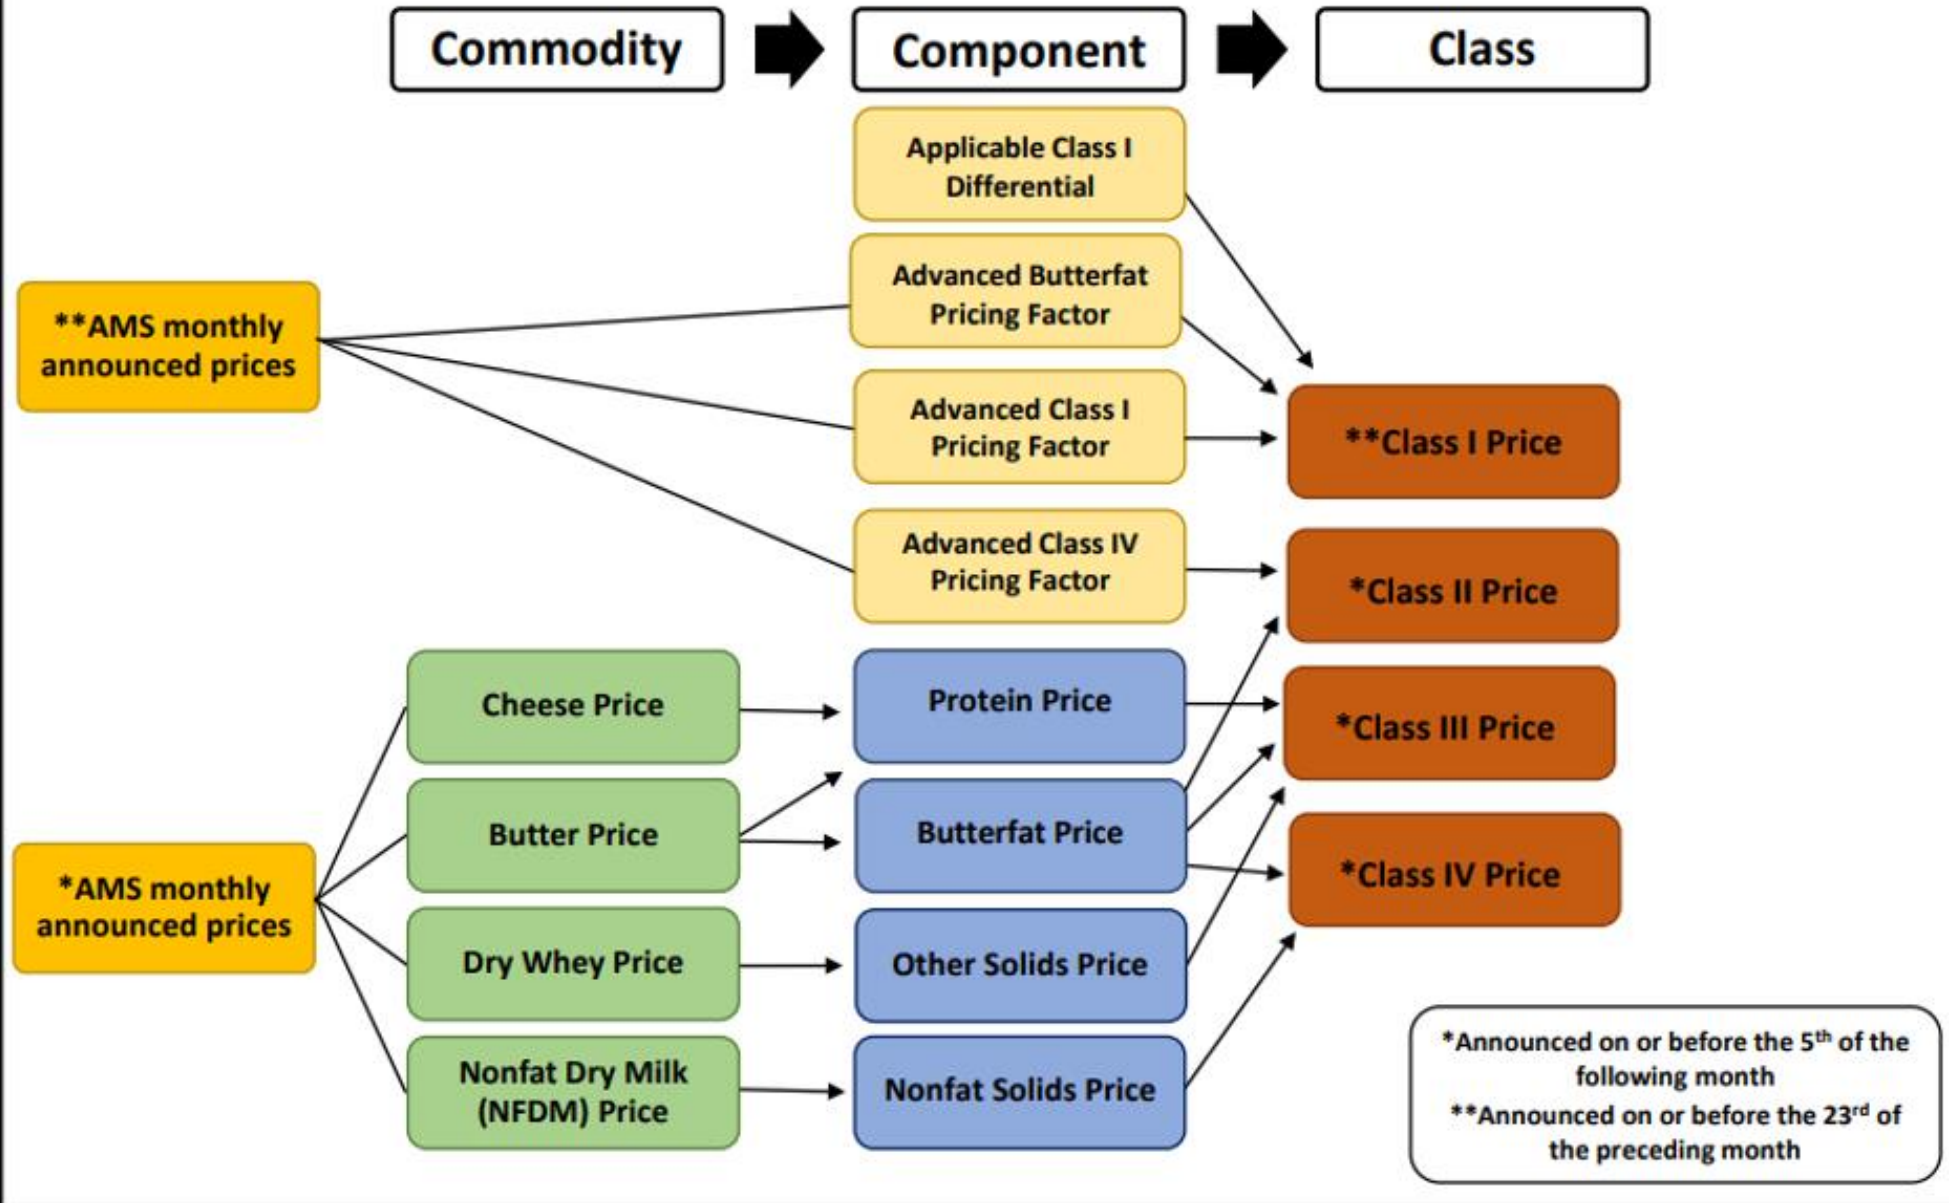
Commodity

Component

Class

Applicable Class I Differential

Advanced Butterfat Pricing Factor

**AMS monthly announced prices

Advanced Class I Pricing Factor

**Class I Price

Advanced Class IV Pricing Factor

*Class II Price

Cheese Price

Protein Price

*Class III Price

Butter Price

Butterfat Price

*AMS monthly announced prices

*Class IV Price

Dry Whey Price

Other Solids Price

Nonfat Dry Milk (NFDM) Price

Nonfat Solids Price

*Announced on or before the $5^{th}$ of the following month

**Announced on or before the $23^{rd}$ of the preceding month